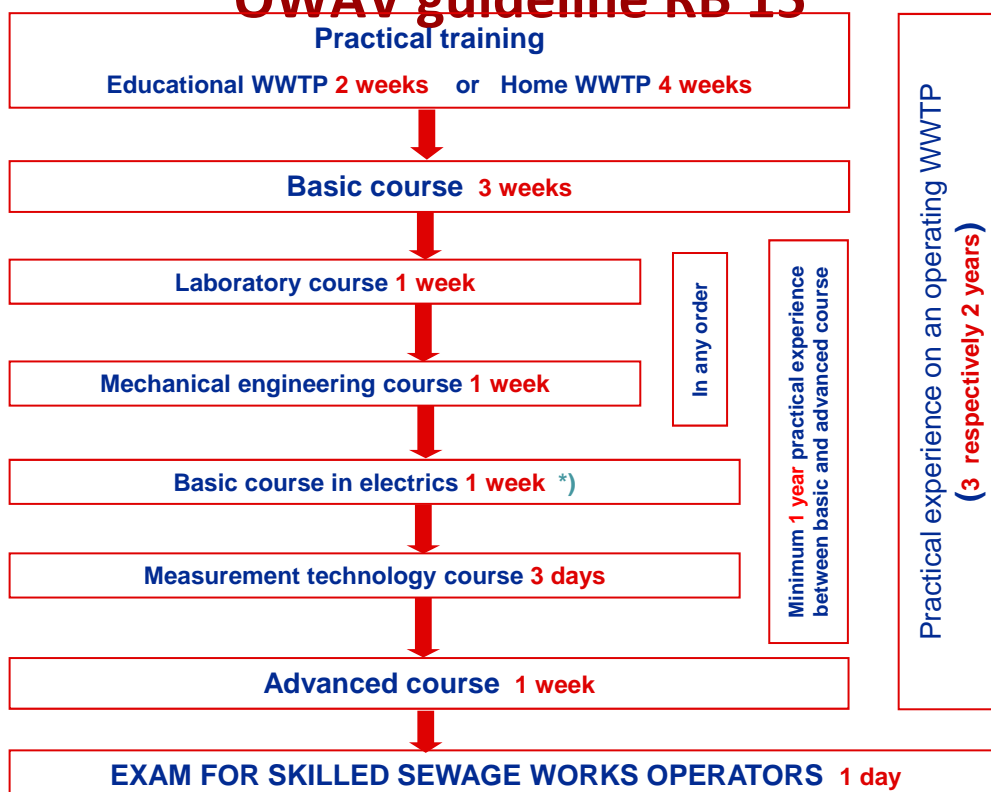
ÖWAV guideline RB 13

Practical training

Educational WWTP 2 weeks or Home WWTP 4 weeks

Basic course 3 weeks

Laboratory course 1 week

Mechanical engineering course 1 week

Basic course in electrics 1 week *)

Measurement technology course 3 days

Advanced course 1 week

EXAM FOR SKILLED SEWAGE WORKS OPERATORS 1 day

In any order

Minimum 1 year practical experience between basic and advanced course

Practical experience on an operating WWTP (3 respectively 2 years)